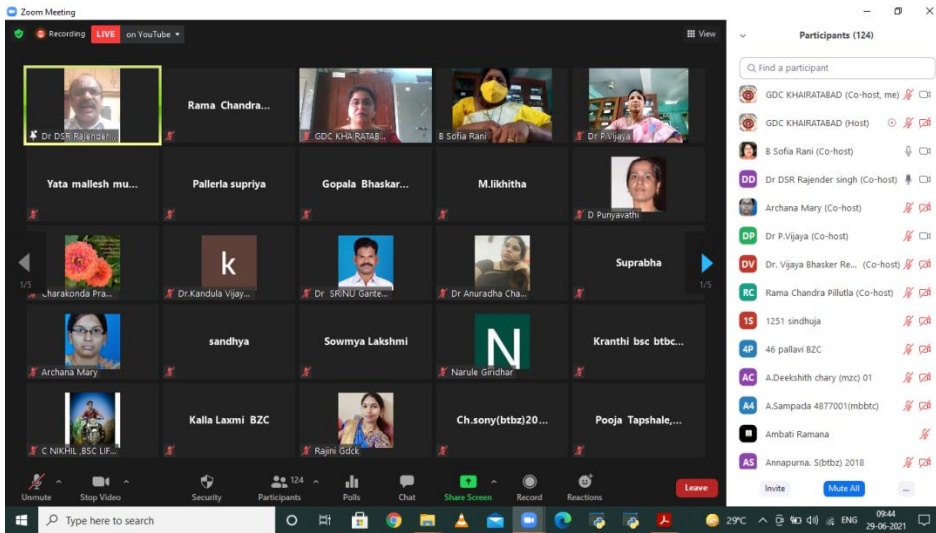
Zoom Meeting

Recording LIVE on YouTube

View

Dr DSR Rajender...
Rama Chandra...
GDC KHAIRATAB...
B Sofia Rani
Dr P.Vijaya
Yata mallesh mu...
Pallerla supriya
Gopala Bhaskar...
M.likhitha
D Punyavathi
Charakonda Pra...
k
Dr.Kandula Vijay...
Dr SRINU Gante...
Dr Anuradha Cha...
Suprabha
1/5
1/5
Archana Mary
sandhya
Sowmya Lakshmi
N
Narule Giridhar
Kranthi bsc btbc...
C NIKHIL ,BSC LIF...
Kalla Laxmi BZC
Rajini Gdck
Ch.sony(btbz)20...
Pooja Tapshale,...

Unmute
Stop Video
Security
124
Participants
Polls
Chat
Share Screen
Record
Reactions
Leave

Participants (124)

Find a participant

GDC KHAIRATABAD (Co-host, me)
GDC KHAIRATABAD (Host)
B Sofia Rani (Co-host)
DD Dr DSR Rajender singh (Co-host)
Archana Mary (Co-host)
DP Dr P.Vijaya (Co-host)
DV Dr. Vijaya Bhasker Re... (Co-host)
RC Rama Chandra Pillutla (Co-host)
1S 1251 sindhuja
4P 46 pallavi BZC
AC A.Deekshith chary (mzc) 01
A4 A.Sampada 4877001(mbbtc)
Ambati Ramana
AS Annapurna. S(btbz) 2018

Invite
Mute All
...

Type here to search
29°C
ENG
09:44
29-06-2021